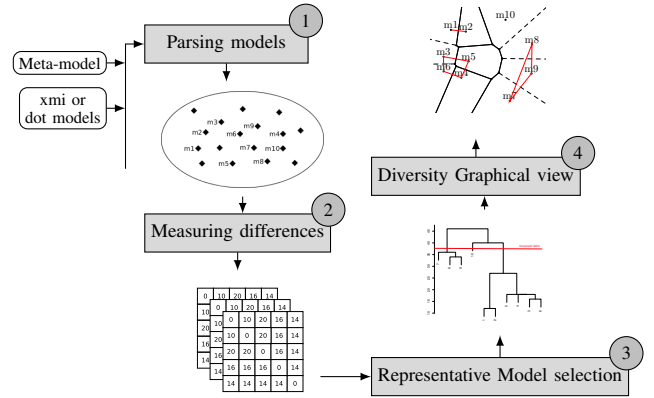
Meta-model

xmi or dot models

Parsing models

1

m3 m9 m2 m6 m4 m1 m7 m10 m5 m8

Measuring differences

2

| 0 | 10 | 20 | 16 | 14 |
|---|---|---|---|---|
| 10 | 0 | 20 | 16 | 14 |
| 20 | 20 | 0 | 16 | 14 |
| 16 | 16 | 16 | 0 | 14 |
| 14 | 14 | 14 | 14 | 0 |

Representative Model selection

3

Diversity Graphical view

4

m1 m2 m10 m3 m5 m6 m4 m8 m9 m7